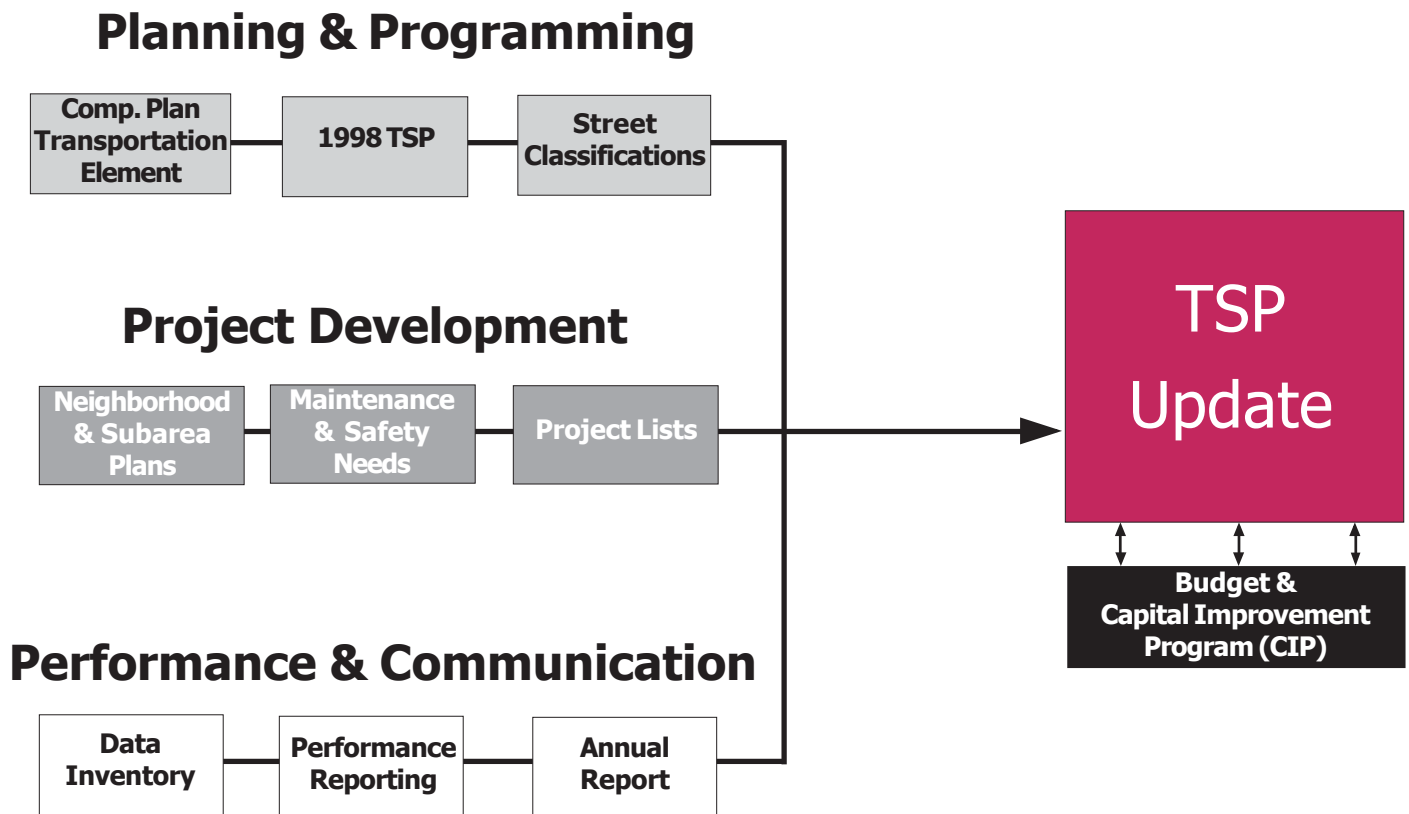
Planning & Programming

Comp. Plan Transportation Element

1998 TSP

Street Classifications

Project Development

Neighborhood & Subarea Plans

Maintenance & Safety Needs

Project Lists

Performance & Communication

Data Inventory

Performance Reporting

Annual Report

TSP Update

Budget & Capital Improvement Program (CIP)